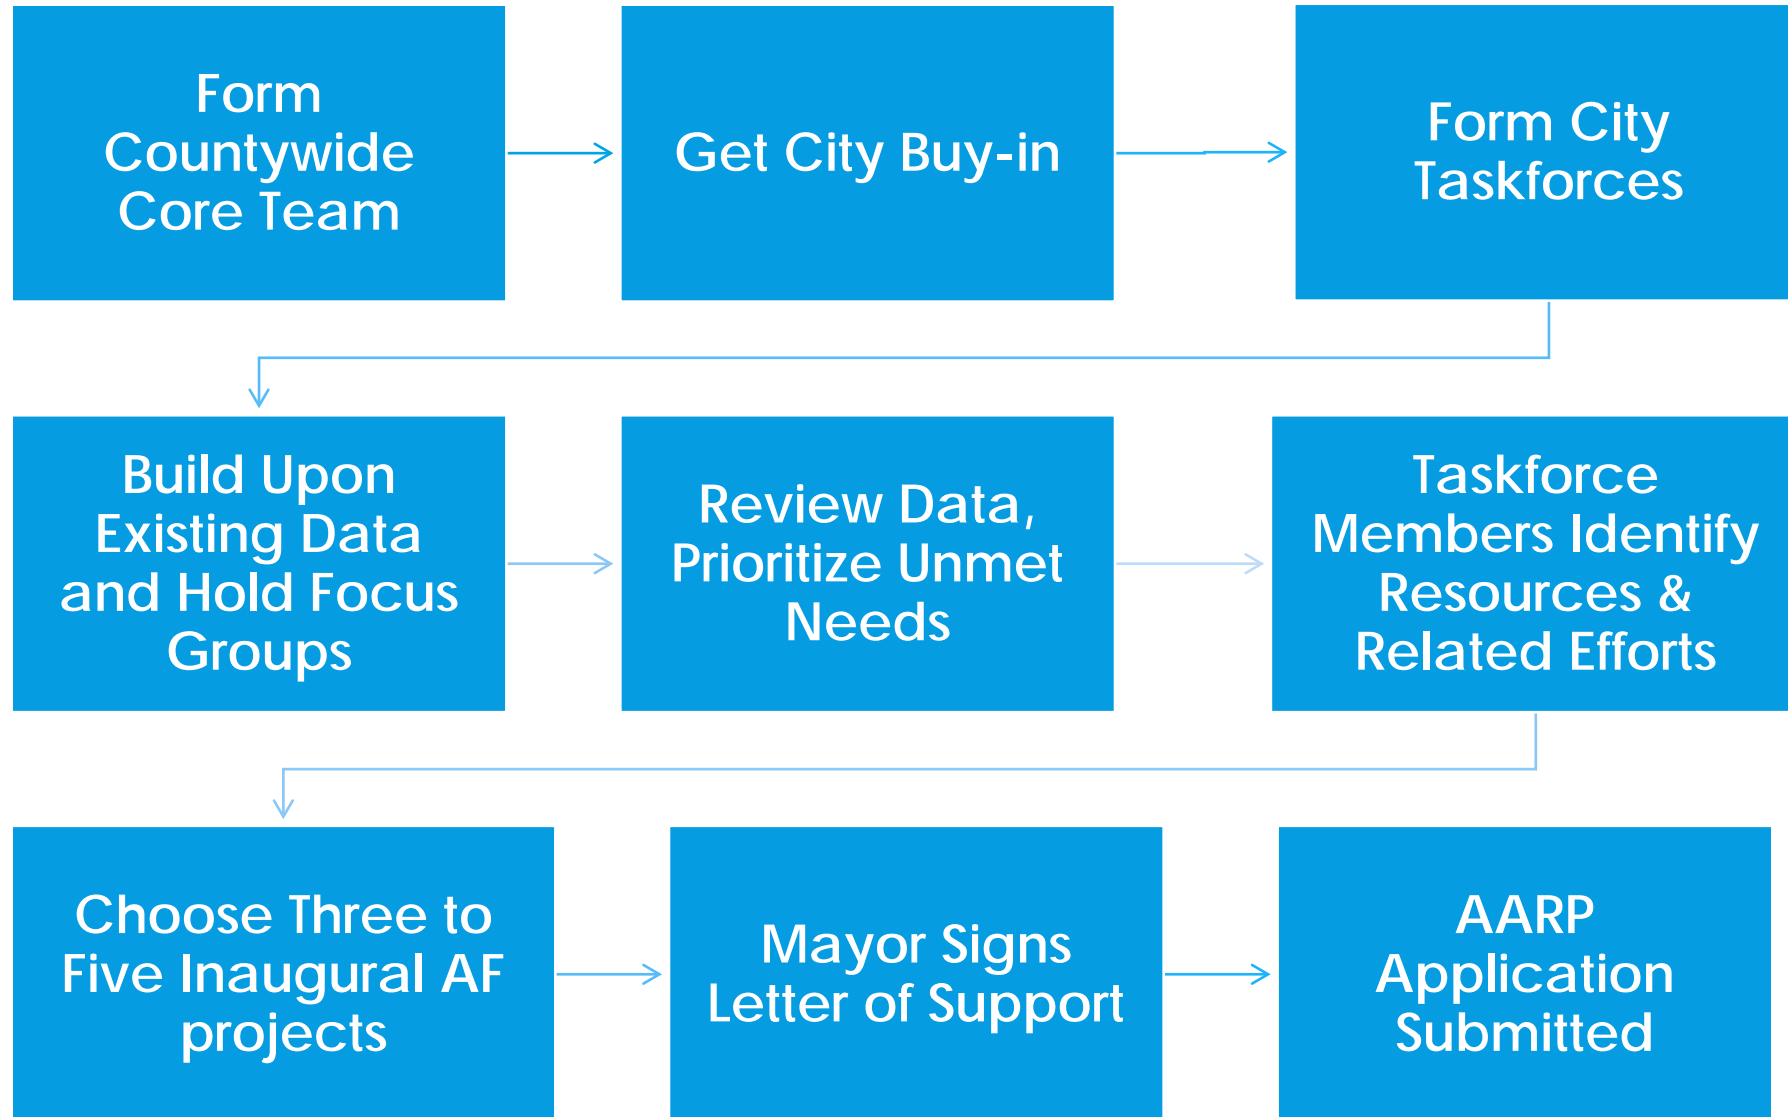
Form Countywide Core Team

Get City Buy-in

Form City Taskforces

Build Upon Existing Data and Hold Focus Groups

Review Data, Prioritize Unmet Needs

Taskforce Members Identify Resources & Related Efforts

Choose Three to Five Inaugural AF projects

Mayor Signs Letter of Support

AARP Application Submitted